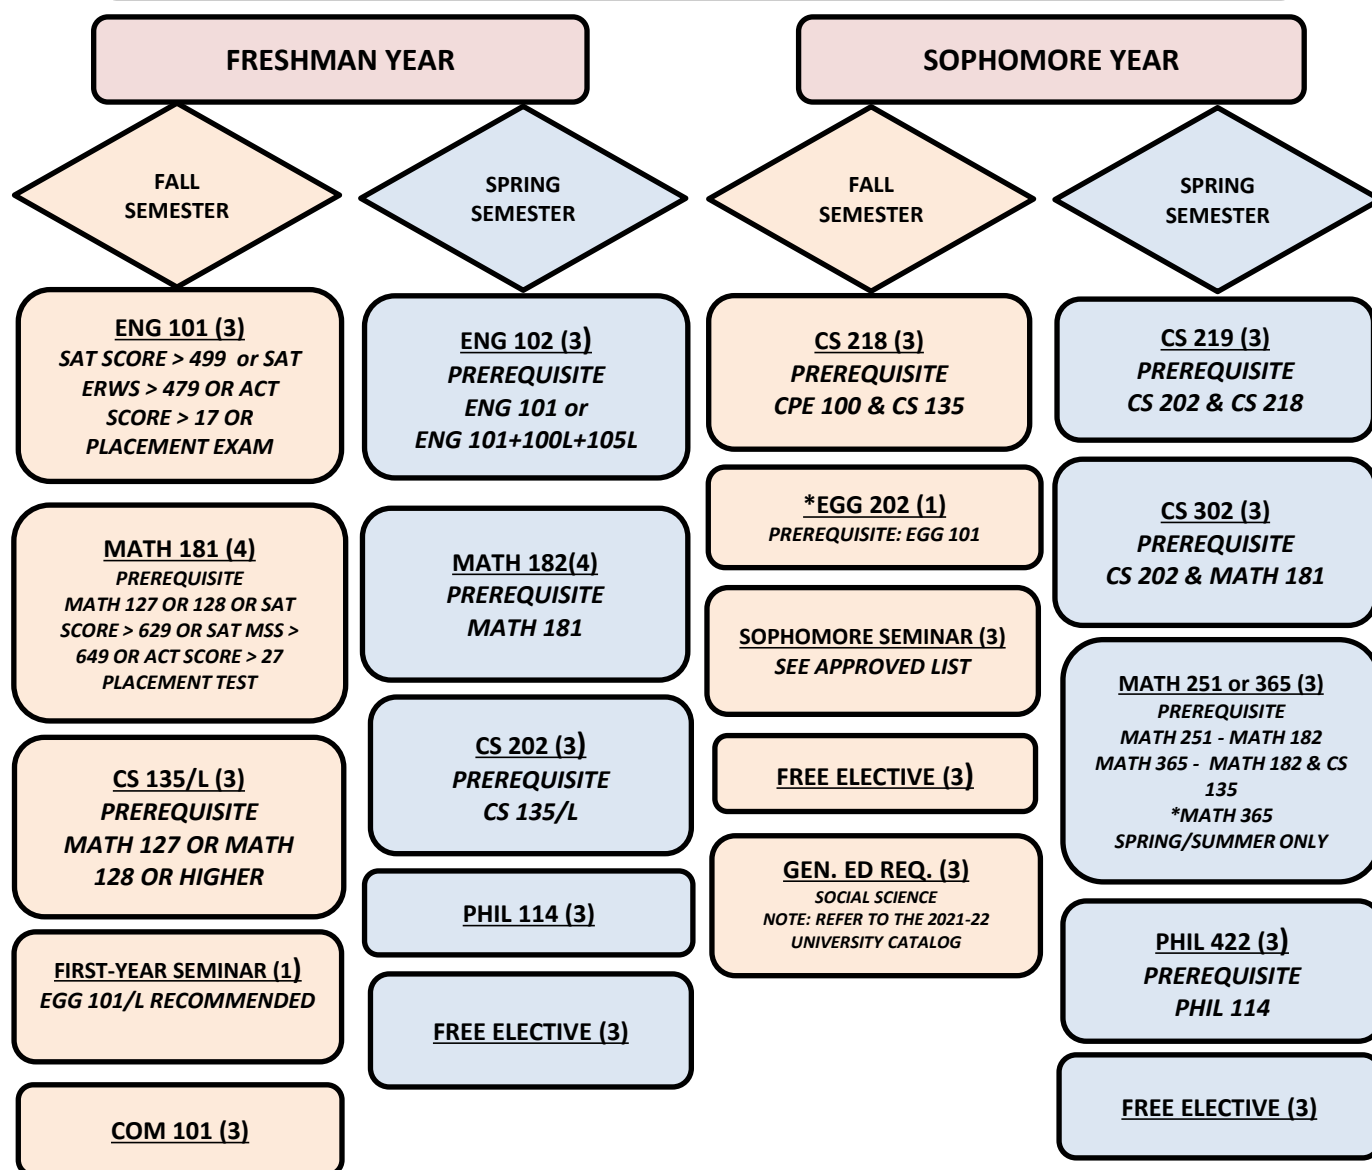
FRESHMAN YEAR

FALL SEMESTER

ENG 101 (3)
SAT SCORE > 499 or SAT ERWS > 479 OR ACT SCORE > 17 OR PLACEMENT EXAM

MATH 181 (4)
PREREQUISITE
MATH 127 OR 128 OR SAT SCORE > 629 OR SAT MSS > 649 OR ACT SCORE > 27 PLACEMENT TEST

CS 135/L (3)
PREREQUISITE
MATH 127 OR MATH 128 OR HIGHER

FIRST-YEAR SEMINAR (1)
EGG 101/L RECOMMENDED

COM 101 (3)

SPRING SEMESTER

ENG 102 (3)
PREREQUISITE
ENG 101 or
ENG 101+100L+105L

MATH 182(4)
PREREQUISITE
MATH 181

CS 202 (3)
PREREQUISITE
CS 135/L

PHIL 114 (3)

FREE ELECTIVE (3)

SOPHOMORE YEAR

FALL SEMESTER

CS 218 (3)
PREREQUISITE
CPE 100 & CS 135

*EGG 202 (1)
PREREQUISITE: EGG 101

SOPHOMORE SEMINAR (3)
SEE APPROVED LIST

FREE ELECTIVE (3)

GEN. ED REQ. (3)
SOCIAL SCIENCE
NOTE: REFER TO THE 2021-22 UNIVERSITY CATALOG

SPRING SEMESTER

CS 219 (3)
PREREQUISITE
CS 202 & CS 218

CS 302 (3)
PREREQUISITE
CS 202 & MATH 181

MATH 251 or 365 (3)
PREREQUISITE
MATH 251 - MATH 182
MATH 365 - MATH 182 & CS 135
*MATH 365
SPRING/SUMMER ONLY

PHIL 422 (3)
PREREQUISITE
PHIL 114

FREE ELECTIVE (3)